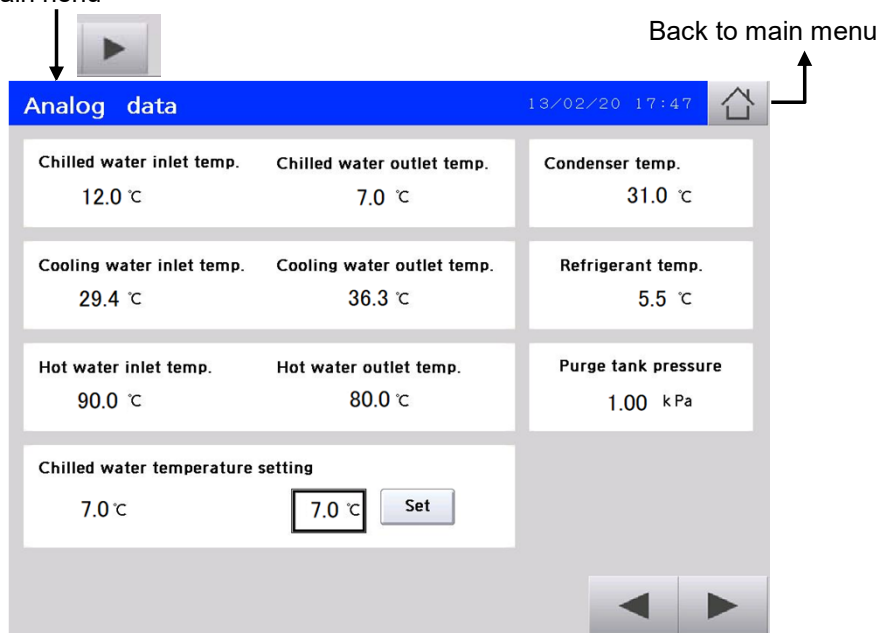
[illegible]

Back to main menu

Analog data

13/02/20 17:47

Chilled water inlet temp.
12.0 ℃

Chilled water outlet temp.
7.0 ℃

Condenser temp.
31.0 ℃

Cooling water inlet temp.
29.4 ℃

Cooling water outlet temp.
36.3 ℃

Refrigerant temp.
5.5 ℃

Hot water inlet temp.
90.0 ℃

Hot water outlet temp.
80.0 ℃

Purge tank pressure
1.00 kPa

Chilled water temperature setting
7.0 ℃

7.0 ℃

Set